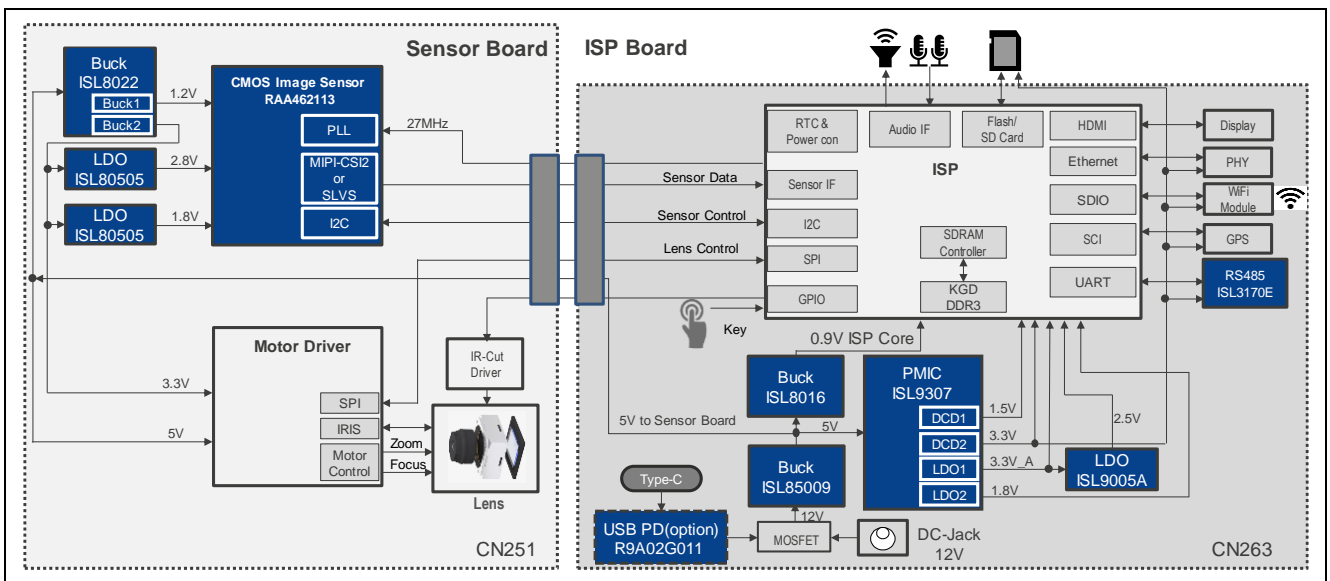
Sensor Board

Buck
ISL8022
Buck1
Buck2

1.2V

CMOS Image Sensor
RAA462113

PLL

MIPI-CSI2
or
SLVS

I2C

27MHz

LDO
ISL80505

2.8V

LDO
ISL80505

1.8V

Motor Driver

3.3V

5V

SPI

IRIS

Motor
Control

Zoom

Focus

IR-Cut
Driver

Lens

CN251

ISP Board

Sensor Data

Sensor Control

Lens Control

Key

RTC &
Power con

Audio IF

Flash/
SD Card

HDMI

Ethernet

SDIO

SCI

UART

ISP

Sensor IF

I2C

SPI

GPIO

SDRAM
Controller

KGD
DDR3

Display

PHY

WiFi
Module

GPS

RS485
ISL3170E

0.9V ISP Core

Buck
ISL8016

PMIC
ISL9307

DCD1

DCD2

LDO1

LDO2

1.5V

3.3V

3.3V_A

1.8V

2.5V

LDO
ISL9005A

5V to Sensor Board

5V

Buck
ISL85009

12V

Type-C

USB PD(option)
R9A02G011

MOSFET

DC-Jack
12V

CN263